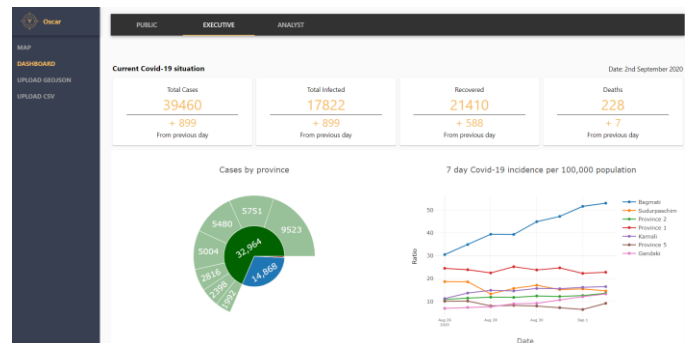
Oscar

MAP
DASHBOARD
UPLOAD GEOJSON
UPLOAD CSV

PUBLIC EXECUTIVE ANALYST

Current Covid-19 situation

Date: 2nd September 2020

| Total Cases | Total Infected | Recovered | Deaths |
|---|---|---|---|
| 39460 | 17822 | 21410 | 228 |
| + 899 | + 899 | + 588 | + 7 |
| From previous day | From previous day | From previous day | From previous day |

Cases by province

5751
5480
9523
5004
32,964
2816
14,868
2398
1992

7 day Covid-19 incidence per 100,000 population

Bagmati
Sudurpaschim
Province 2
Province 1
Karnali
Province 5
Gandaki

Ratio

50
40
30
20
10

Aug 26 2020
Aug 28
Aug 30
Sep 1

Date